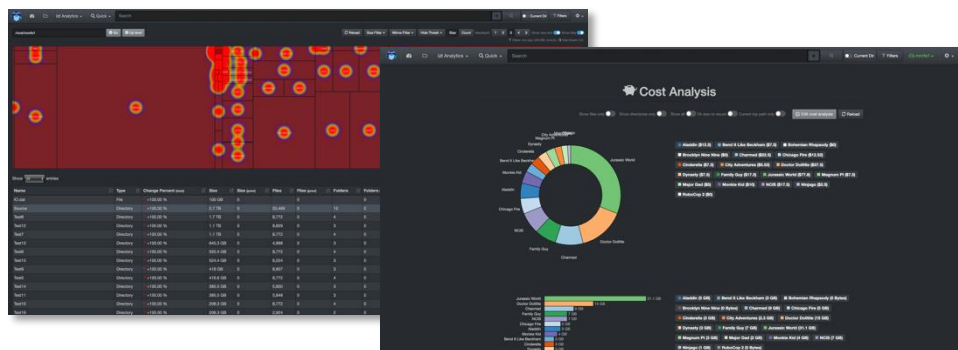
Idl Analytics ▾ Quick ▾ Search

Current Dir Filters

Cost Analysis

Show files only Show directories only Show all Ok drop to rescan Current top path only Edit cost analysis Reload

Aladdin ($13.3) Bend It Like Beckham ($7.4) Bohemian Rhapsody ($0)
Brooklyn Nine Nine ($0) Charmed ($22.5) Chicago Fire ($12.32)
Cinderella ($7.1) City Adventures ($4.52) Doctor Dolittle ($27.4)
Dynasty ($7.6) Family Guy ($17.6) Jurassic World ($77.6) Magnum PI ($7.3)
Major Dad ($0) Monkie Kid ($14.3) NCIS ($17.6) Ninjago ($2.3)
RoboCop 3 ($0)

Jurassic World
Doctor Dolittle
Charmed
Family Guy
NCIS
Chicago Fire
Aladdin
Monkie Kid
Bend It Like Beckham
Dynasty
Cinderella
City Adventures
Magnum PI

Name | Type | Change Percent | Size | Size | Files | Files | Folders